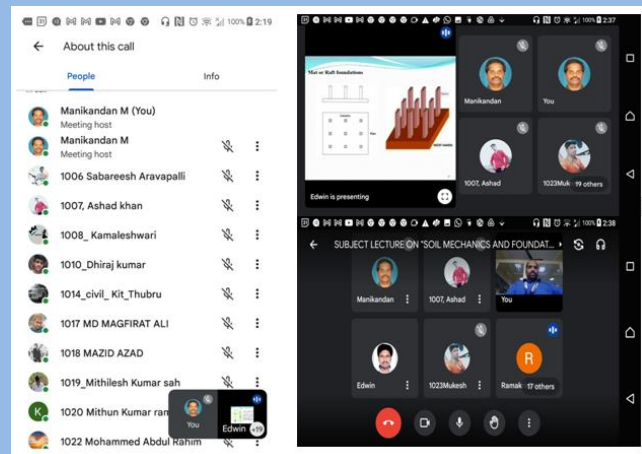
100% 2:19

About this call

People

Info

Manikandan M (You)
Meeting host

Manikandan M
Meeting host

1006 Sabareesh Aravapalli

1007, Ashad khan

1008_ Kamaleshwari

1010_Dhiraj kumar

1014_civil_ Kit_Thubru

1017 MD MAGFIRAT ALI

1018 MAZID AZAD

1019_Mithilesh Kumar sah

1020 Mithun Kumar ran

1022 Mohammed Abdul Rahim

You

Edwin

+19

100% 2:37

Mat or Raft foundations

Edwin is presenting

Manikandan

You

1007, Ashad

1023Muk

19 others

100% 2:38

SUBJECT LECTURE ON "SOIL MECHANICS AND FOUNDAT...

Manikandan

1007, Ashad

You

Edwin

1023Mukesh

R

Ramak

17 others